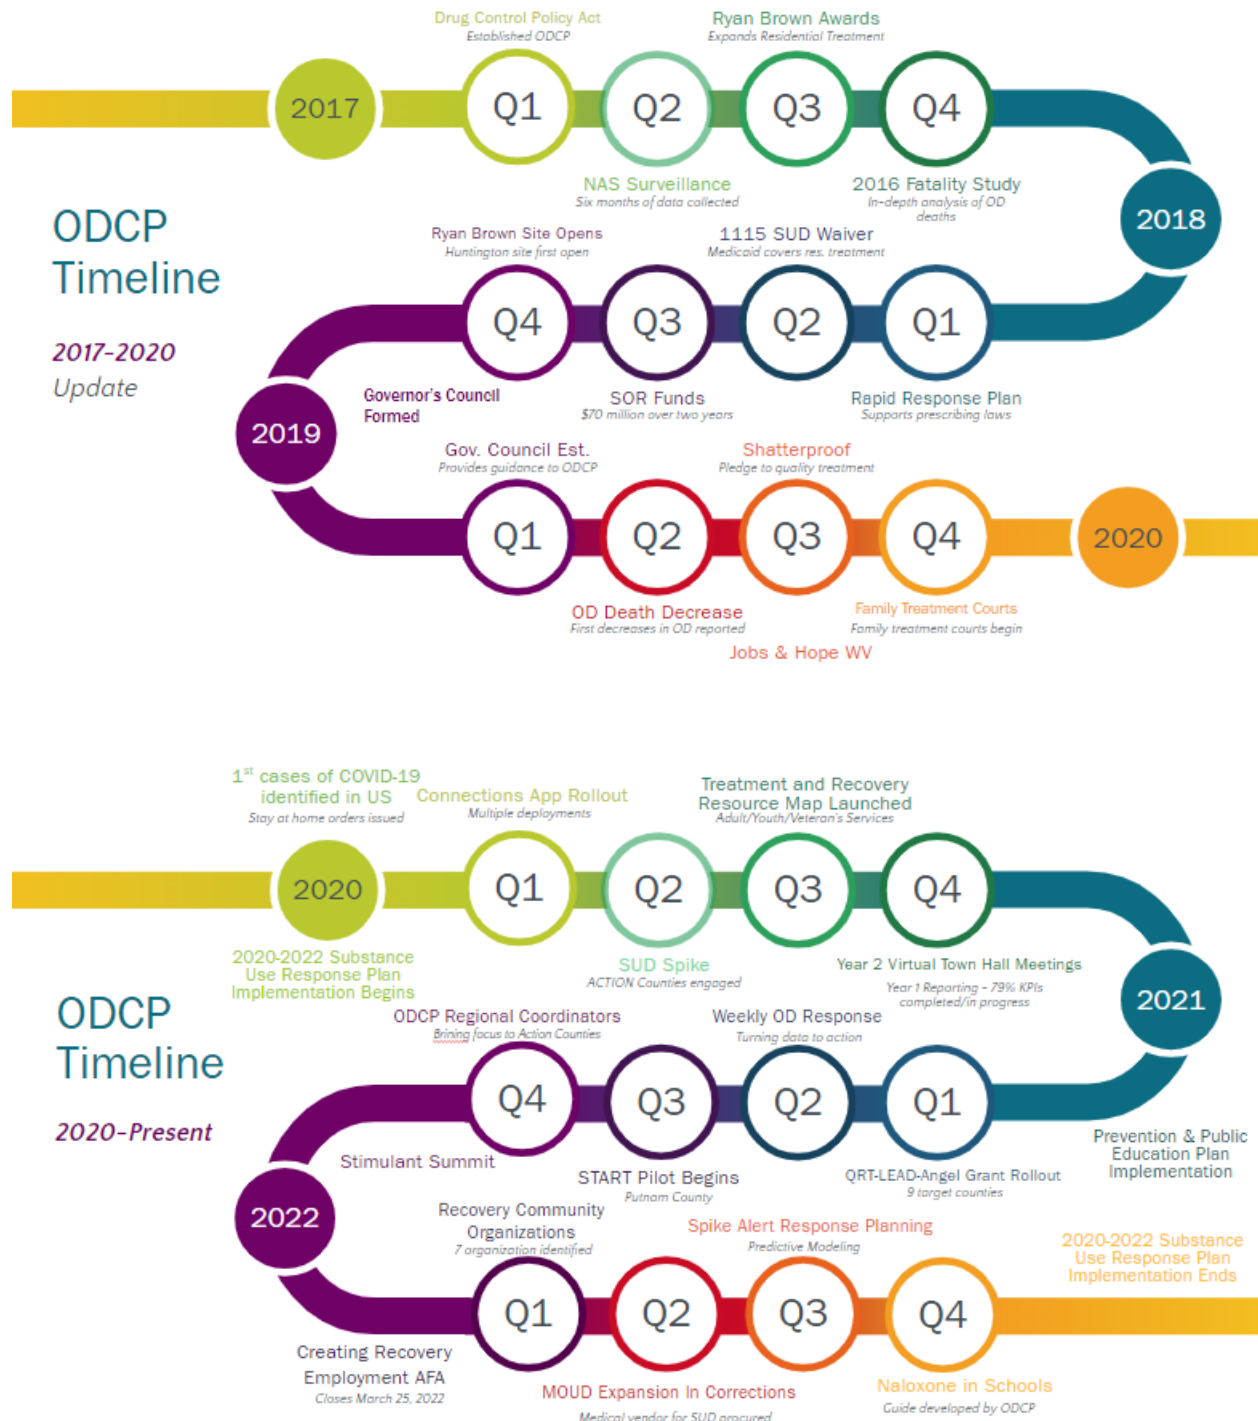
Drug Control Policy Act
Established ODCP

Ryan Brown Awards
Expands Residential Treatment

2017 Q1 Q2 Q3 Q4

NAS Surveillance
Six months of data collected

2016 Fatality Study
In-depth analysis of OD deaths

2018

ODCP Timeline

2017-2020 Update

Ryan Brown Site Opens
Huntington site first open

1115 SUD Waiver
Medicaid covers res. treatment

Q4 Q3 Q2 Q1

Governor's Council Formed

SOR Funds
$70 million over two years

Rapid Response Plan
Supports prescribing laws

2019

Gov. Council Est.
Provides guidance to ODCP

Shatterproof
Pledge to quality treatment

Q1 Q2 Q3 Q4 2020

OD Death Decrease
First decreases in OD reported

Family Treatment Courts
Family treatment courts begin

Jobs & Hope WV

1$^{st}$ cases of COVID-19 identified in US
Stay at home orders issued

Connections App Rollout
Multiple deployments

Treatment and Recovery Resource Map Launched
Adult/Youth/Veteran's Services

2020 Q1 Q2 Q3 Q4

2020-2022 Substance Use Response Plan Implementation Begins

SUD Spike
ACTION Counties engaged

Year 2 Virtual Town Hall Meetings
Year 1 Reporting - 79% KPIs completed/in progress

2021

ODCP Timeline

2020-Present

ODCP Regional Coordinators
Brining focus to Action Counties

Weekly OD Response
Turning data to action

Q4 Q3 Q2 Q1

Prevention & Public Education Plan Implementation

Stimulant Summit

START Pilot Begins
Putnam County

QRT-LEAD-Angel Grant Rollout
9 target counties

2022

Recovery Community Organizations
7 organization identified

Spike Alert Response Planning
Predictive Modeling

2020-2022 Substance Use Response Plan Implementation Ends

Q1 Q2 Q3 Q4

Creating Recovery Employment AFA
Closes March 25, 2022

MOUD Expansion In Corrections
Medical vendor for SUD procured

Naloxone in Schools
Guide developed by ODCP